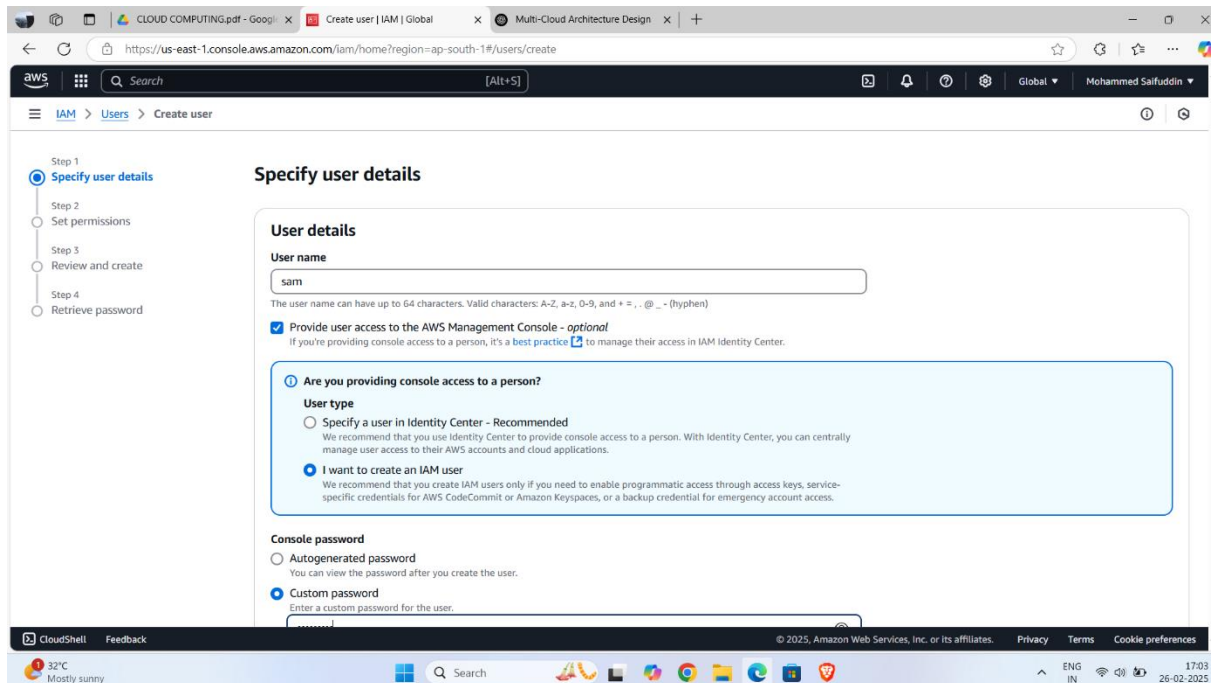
CLOUD COMPUTING.pdf - Googl
Create user | IAM | Global
Multi-Cloud Architecture Design
https://us-east-1.console.aws.amazon.com/iam/home?region=ap-south-1#/users/create

aws
Search
[Alt+S]
Global ▼
Mohammed Saifuddin ▼

IAM > Users > Create user

Step 1
Specify user details
Step 2
Set permissions
Step 3
Review and create
Step 4
Retrieve password

Specify user details

User details

User name
sam
The user name can have up to 64 characters. Valid characters: A-Z, a-z, 0-9, and + = , . @ _ - (hyphen)

Provide user access to the AWS Management Console - optional
If you're providing console access to a person, it's a best practice to manage their access in IAM Identity Center.

Are you providing console access to a person?
User type
Specify a user in Identity Center - Recommended
We recommend that you use Identity Center to provide console access to a person. With Identity Center, you can centrally manage user access to their AWS accounts and cloud applications.
I want to create an IAM user
We recommend that you create IAM users only if you need to enable programmatic access through access keys, service-specific credentials for AWS CodeCommit or Amazon Keyspaces, or a backup credential for emergency account access.

Console password
Autogenerated password
You can view the password after you create the user.
Custom password
Enter a custom password for the user.

CloudShell
Feedback
© 2025, Amazon Web Services, Inc. or its affiliates.
Privacy
Terms
Cookie preferences

32°C
Mostly sunny
Search
ENG IN
17:03
26-02-2025